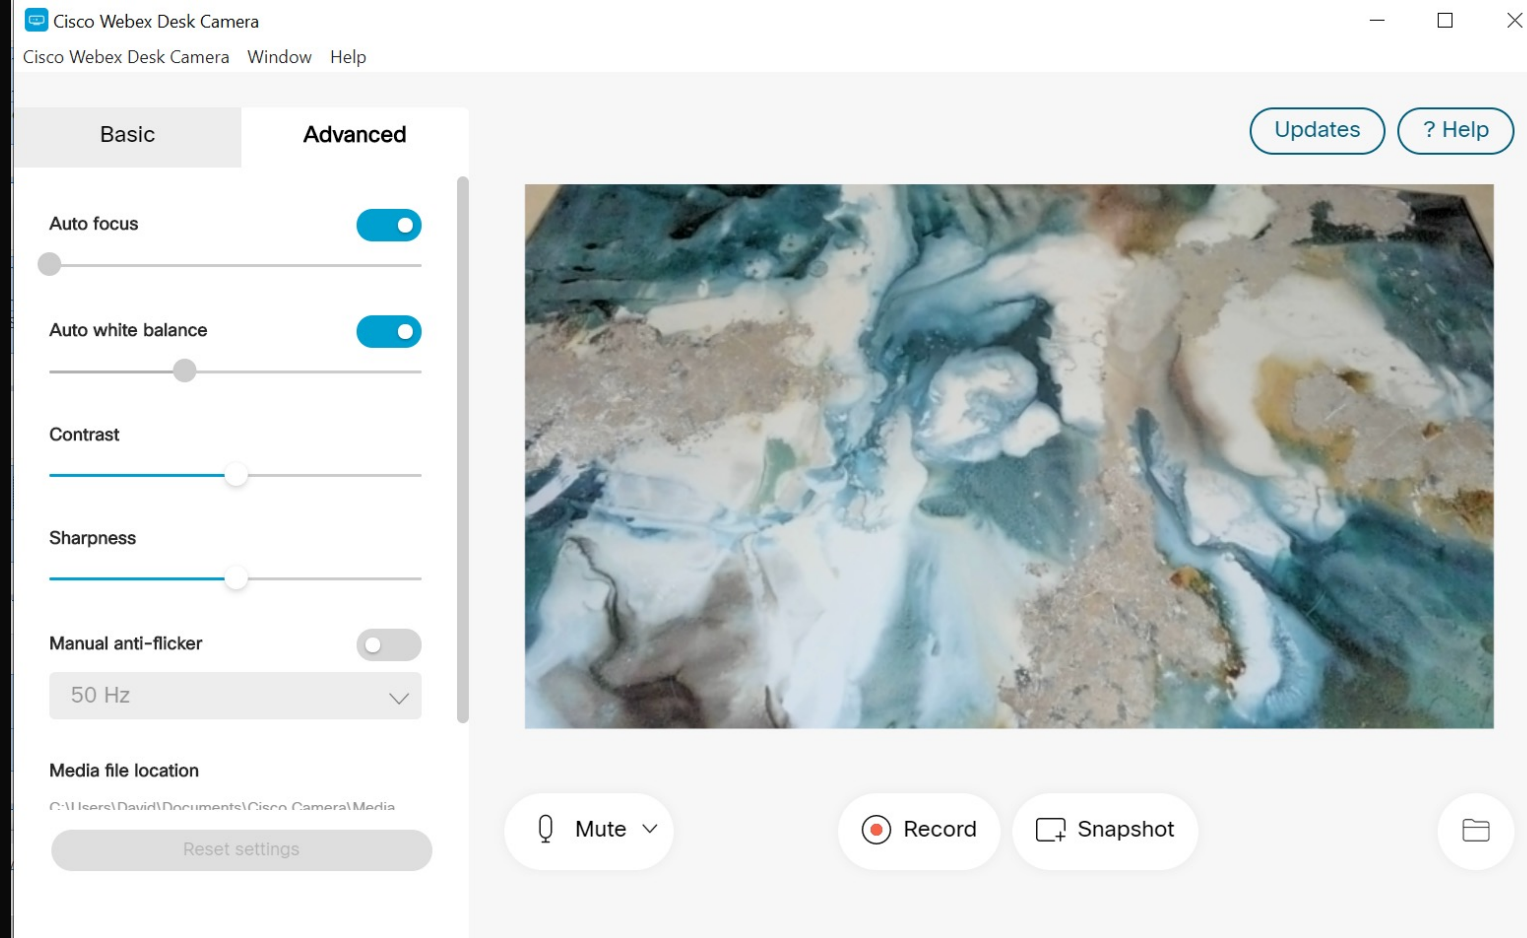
Cisco Webex Desk Camera
Cisco Webex Desk Camera Window Help

Basic
Advanced

Updates
? Help

Auto focus

Auto white balance

Contrast

Sharpness

Manual anti-flicker

50 Hz

Media file location

C:\Users\David\Documents\Cisco Camera\Media

Reset settings

Mute
Record
Snapshot